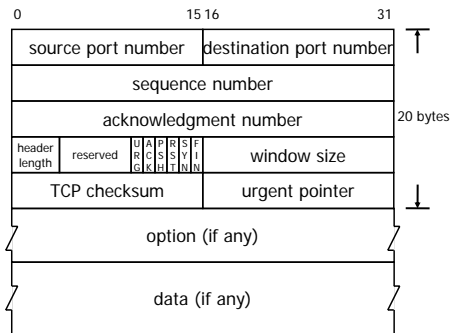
0 15 16 31

source port number destination port number

sequence number

acknowledgment number

20 bytes

header length reserved URG ACK PSH RST SYN FIN window size

TCP checksum urgent pointer

option (if any)

data (if any)